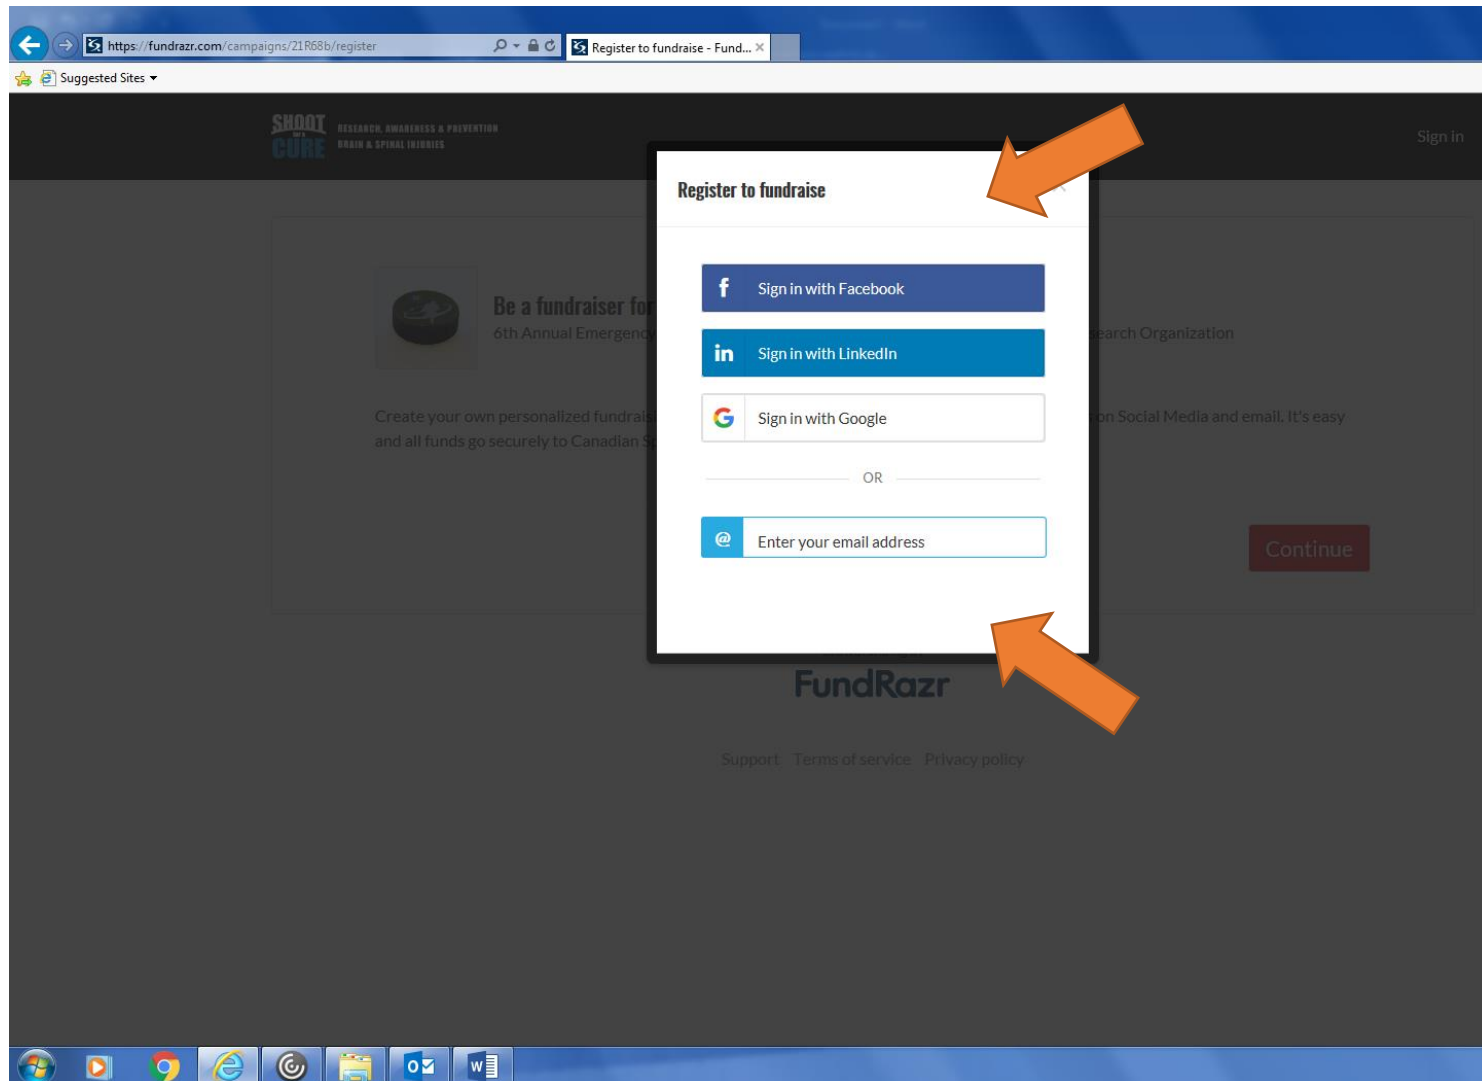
https://fundrazr.com/campaigns/21R68b/register
Register to fundraise - Fund... ×
Suggested Sites

SHOOT CURE RESEARCH, AWARENESS & PREVENTION BRAIN & SPINAL INJURIES

Sign in

Be a fundraiser for
6th Annual Emergency
earch Organization

Create your own personalized fundrais
on Social Media and email. It's easy
and all funds go securely to Canadian S

Continue

Register to fundraise

f Sign in with Facebook

in Sign in with LinkedIn

G Sign in with Google

OR

@ Enter your email address

FundRazr

Support Terms of service Privacy policy